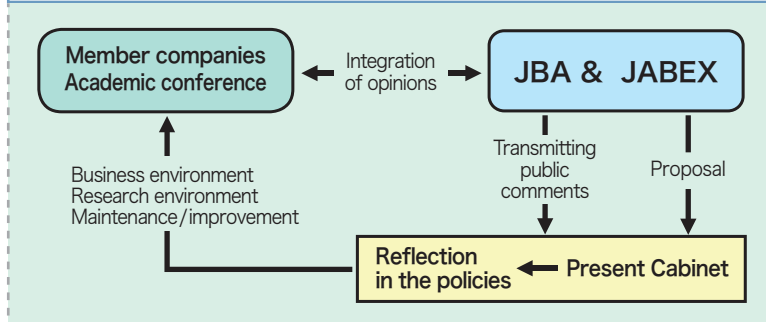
Member companies
Academic conference

Integration of opinions

JBA & JABEX

Transmitting public comments

Proposal

Business environment
Research environment
Maintenance/improvement

Reflection in the policies

Present Cabinet